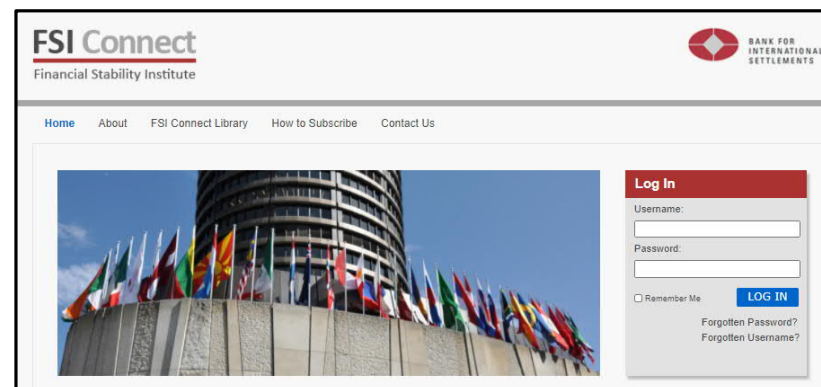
FSI Connect
Financial Stability Institute

BANK FOR
INTERNATIONAL
SETTLEMENTS

Home About FSI Connect Library How to Subscribe Contact Us

Log In
Username:
Password:
Remember Me
LOG IN
Forgotten Password?
Forgotten Username?